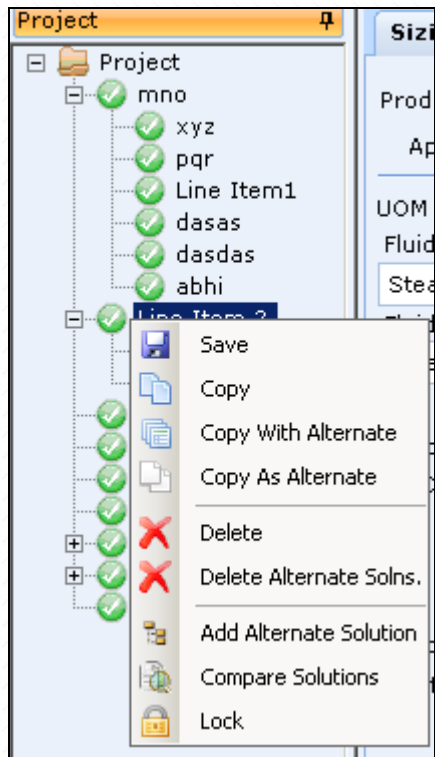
Project

Project
mno
xyz
pqr
Line Item1
dasas
dasdas
abhi
Line Item 2

Sizi
Prod
Ap
UOM
Fluid
Stea

Save
Copy
Copy With Alternate
Copy As Alternate
Delete
Delete Alternate Solns.
Add Alternate Solution
Compare Solutions
Lock